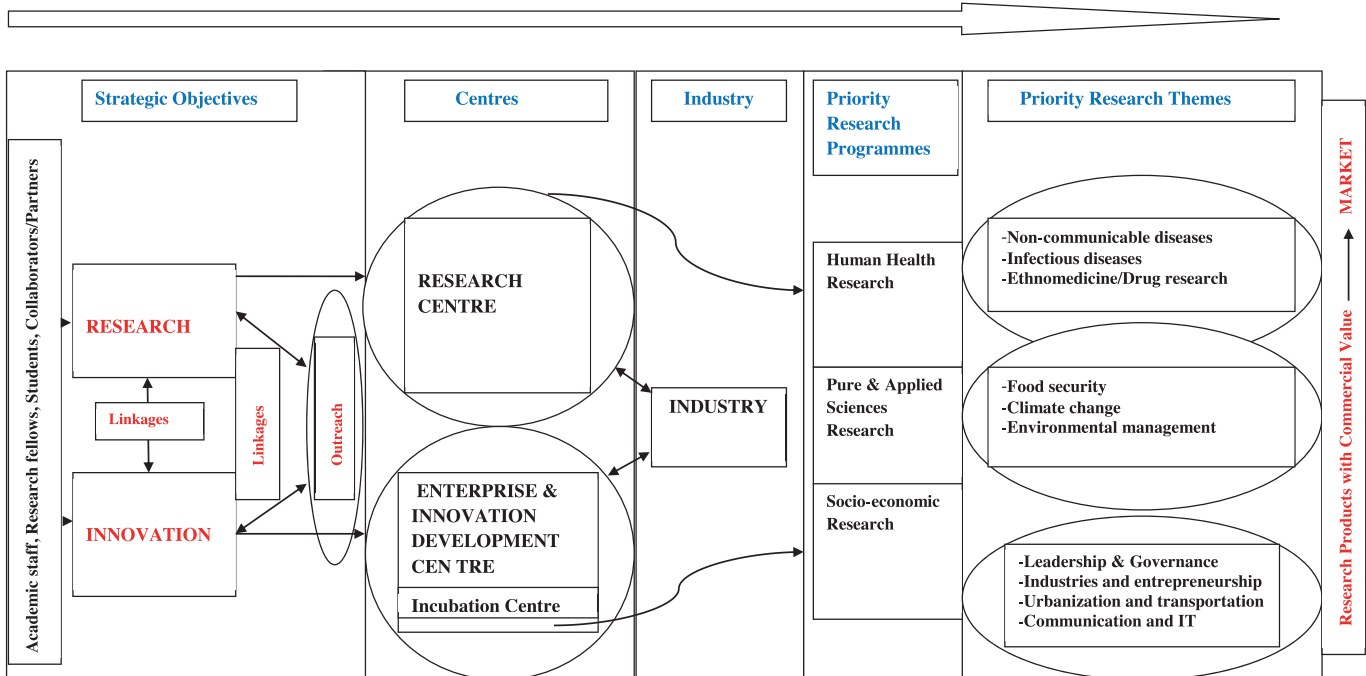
Strategic Objectives

Centres

Industry

Priority Research Programmes

Priority Research Themes

Academic staff, Research fellows, Students, Collaborators/Partners

RESEARCH

Linkages

INNOVATION

Linkages

Outreach

RESEARCH CENTRE

ENTERPRISE & INNOVATION DEVELOPMENT CEN TRE

Incubation Centre

INDUSTRY

Human Health Research

Pure & Applied Sciences Research

Socio-economic Research

-Non-communicable diseases
-Infectious diseases
-Ethnomedicine/Drug research

-Food security
-Climate change
-Environmental management

-Leadership & Governance
-Industries and entrepreneurship
-Urbanization and transportation
-Communication and IT

Research Products with Commercial Value

MARKET